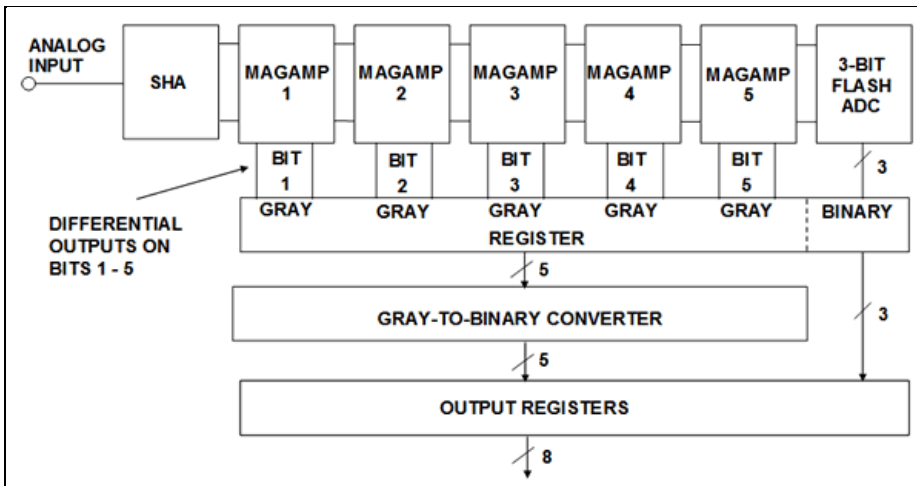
ANALOG INPUT

SHA

MAGAMP 1

MAGAMP 2

MAGAMP 3

MAGAMP 4

MAGAMP 5

3-BIT FLASH ADC

BIT 1

BIT 2

BIT 3

BIT 4

BIT 5

3

DIFFERENTIAL OUTPUTS ON BITS 1 - 5

GRAY

GRAY

GRAY

GRAY

GRAY

BINARY

REGISTER

5

GRAY-TO-BINARY CONVERTER

3

5

OUTPUT REGISTERS

8